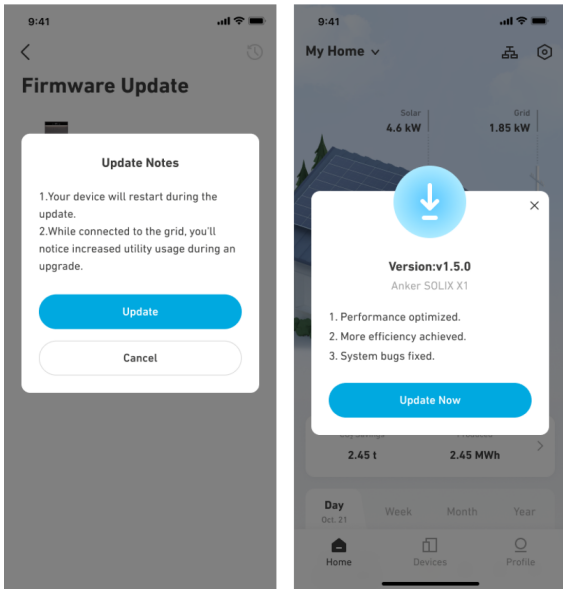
9:41

Firmware Update

Update Notes

1.Your device will restart during the update.
2.While connected to the grid, you'll notice increased utility usage during an upgrade.

Update

Cancel

9:41

My Home

Solar
4.6 kW

Grid
1.85 kW

Version:v1.5.0
Anker SOLIX X1

1. Performance optimized.
2. More efficiency achieved.
3. System bugs fixed.

Update Now

2.45 t

2.45 MWh

Day
Oct. 21

Week

Month

Year

Home

Devices

Profile